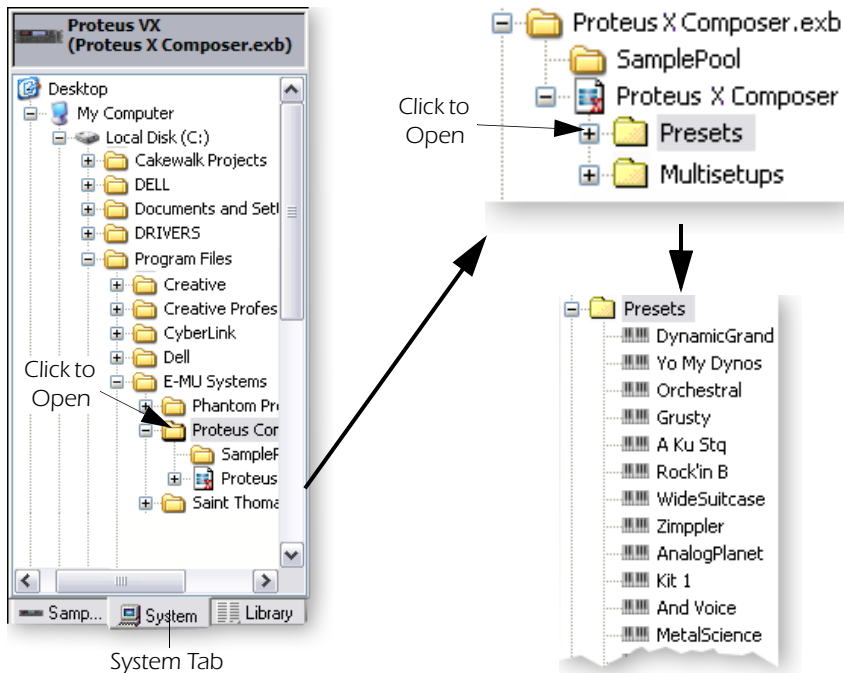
Proteus VX
(Proteus X Composer.exb)

Desktop
My Computer
Local Disk (C:)
Cakewalk Projects
DELL
Documents and Setti
DRIVERS
Program Files
Creative
Creative Profes
CyberLink
Dell
E-MU Systems
Phantom Pr
Proteus Cor
SampleP
Proteus
Saint Thoma

Click to Open

Samp...
System
Library

System Tab

Proteus X Composer.exb
SamplePool
Proteus X Composer
Presets
Multisetups

Click to Open

Presets
DynamicGrand
Yo My Dynos
Orchestral
Grusty
A Ku Stq
Rock'in B
WideSuitcase
Zimppler
AnalogPlanet
Kit 1
And Voice
MetalScience